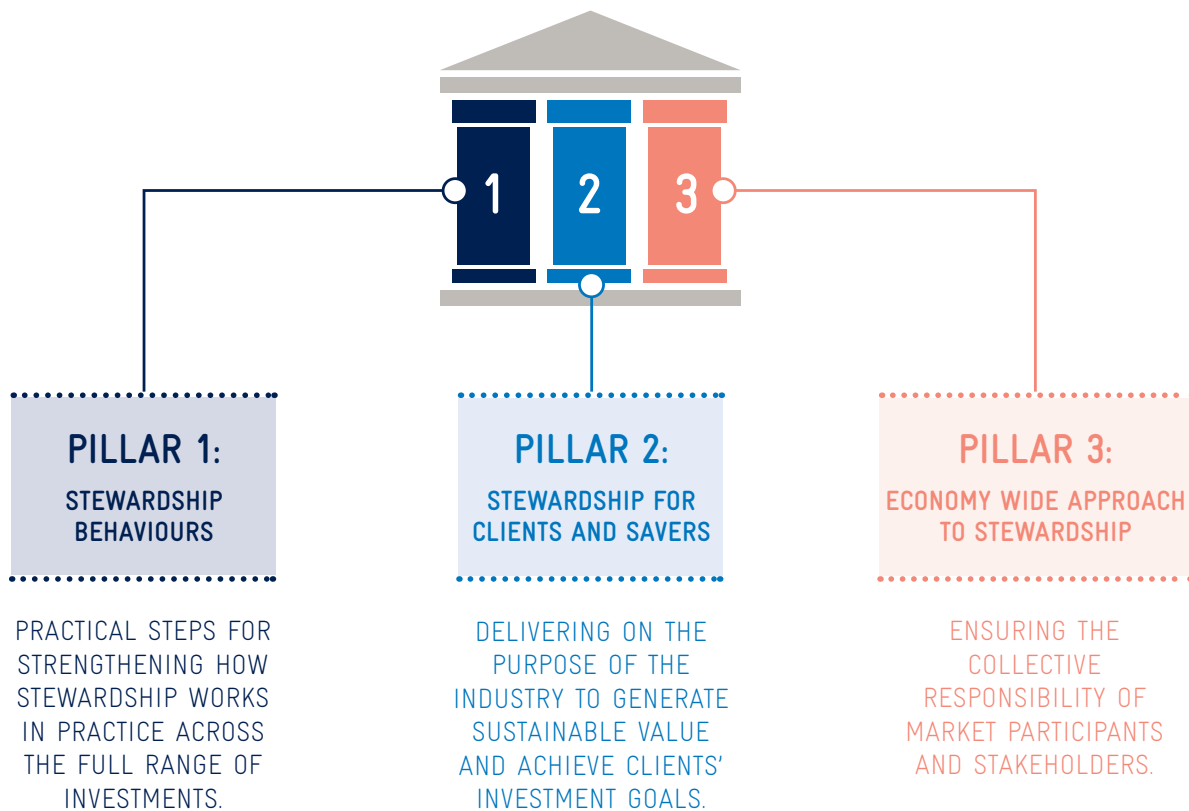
1 2 3

PILLAR 1:

STEWARDSHIP BEHAVIOURS

PRACTICAL STEPS FOR STRENGTHENING HOW STEWARDSHIP WORKS IN PRACTICE ACROSS THE FULL RANGE OF INVESTMENTS.

PILLAR 2:

STEWARDSHIP FOR CLIENTS AND SAVERS

DELIVERING ON THE PURPOSE OF THE INDUSTRY TO GENERATE SUSTAINABLE VALUE AND ACHIEVE CLIENTS' INVESTMENT GOALS.

PILLAR 3:

ECONOMY WIDE APPROACH TO STEWARDSHIP

ENSURING THE COLLECTIVE RESPONSIBILITY OF MARKET PARTICIPANTS AND STAKEHOLDERS.